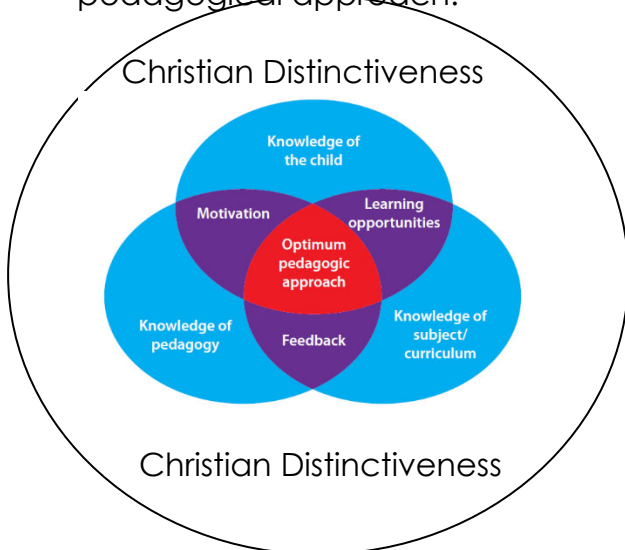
pedagogical approach.

Christian Distinctiveness

Knowledge of the child

Motivation

Learning opportunities

Optimum pedagogic approach

Knowledge of pedagogy

Feedback

Knowledge of subject/ curriculum

Christian Distinctiveness